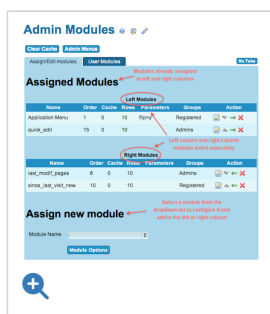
Admin Modules

Clear Cache Admin Menus

Assign/Edit modules User Modules No Tabs

Assigned Modules

Modules already assigned to left and right columns

Left Modules

| Name | Order | Cache | Rows | Parameters | Groups | Action |
|---|---|---|---|---|---|---|
| Application Menu | 1 | 0 | 10 | flip=y | Registered | |
| quick_edit | 15 | 0 | 10 | | Admins | |

Left column and right column modules listed separately

Right Modules

| Name | Order | Cache | Rows | Parameters | Groups | Action |
|---|---|---|---|---|---|---|
| last_modif_pages | 8 | 0 | 10 | | Admins | |
| since_last_visit_new | 10 | 0 | 10 | | Registered | |

Assign new module

Select a module from the dropdown list to configure it and add to the left or right column.

Module Name

Module Options